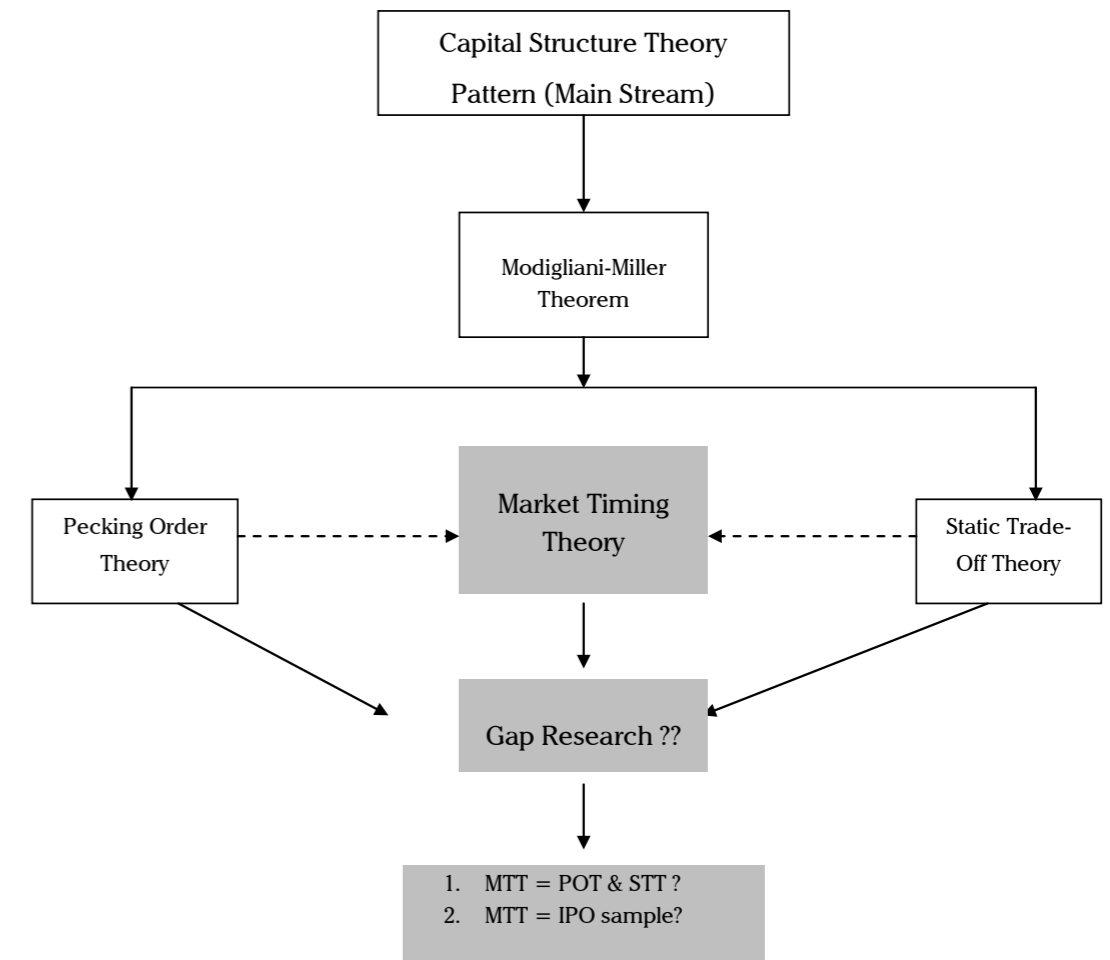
Capital Structure Theory Pattern (Main Stream)

Modigliani-Miller Theorem

Pecking Order Theory

Market Timing Theory

Static Trade-Off Theory

Gap Research ??

1. MTT = POT & STT ?
2. MTT = IPO sample?